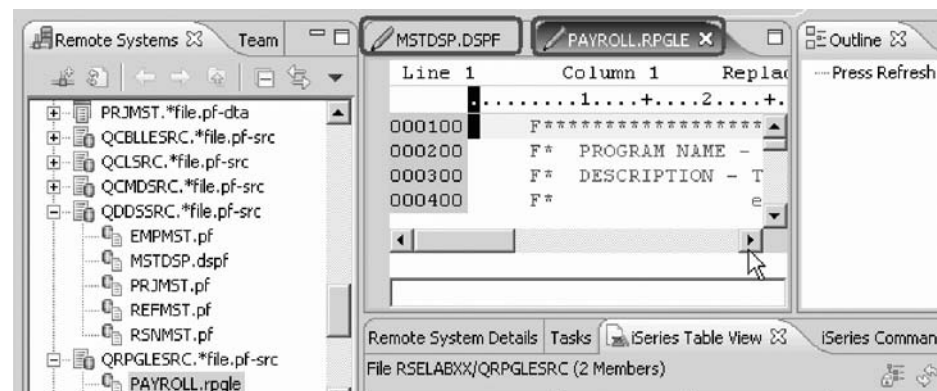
Remote Systems ✕ Team

PRJMST.*file.pf-dta
QCBLLESRC.*file.pf-src
QCLSRC.*file.pf-src
QCMDSRC.*file.pf-src
QDDSSRC.*file.pf-src
EMPMST.pf
MSTDSP.dspf
PRJMST.pf
REFMST.pf
RSNMST.pf
QRPGLESRC.*file.pf-src
PAYROLL.rpgle

MSTDSP.DSPF
PAYROLL.RPGLE ✕

Line 1 Column 1 Replac
........1....+....2....+.
000100 F*****************
000200 F* PROGRAM NAME -
000300 F* DESCRIPTION - T
000400 F* e

Outline ✕
Press Refresh

Remote System Details Tasks iSeries Table View ✕ iSeries Comman
File RSELABXX/QRPGLESRC (2 Members)